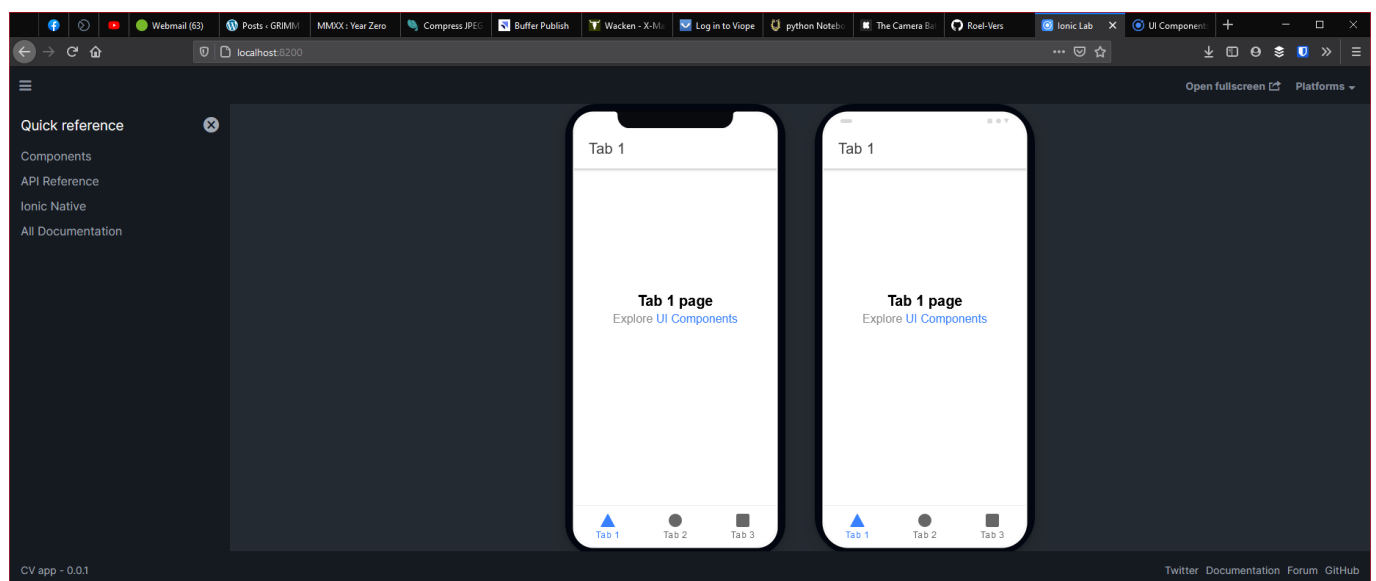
Webmail (63) | Posts ‹ GRIMM | MMXX : Year Zero | Compress JPEG | Buffer Publish | Wacken - X-Ma | Log in to Viope | python Notebo | The Camera Ba | Roel-Vers | Ionic Lab | UI Component

localhost:8200

Open fullscreen | Platforms

Quick reference

Components
API Reference
Ionic Native
All Documentation

Tab 1

Tab 1 page
Explore UI Components

Tab 1 | Tab 2 | Tab 3

Tab 1

Tab 1 page
Explore UI Components

Tab 1 | Tab 2 | Tab 3

CV app - 0.0.1

Twitter Documentation Forum GitHub